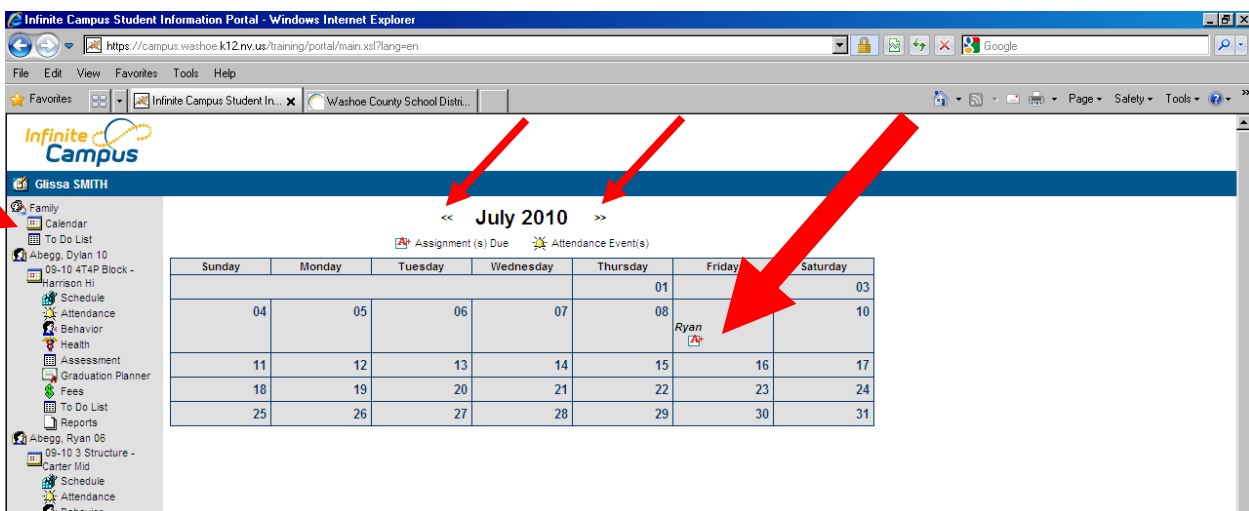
Infinite Campus Student Information Portal - Windows Internet Explorer

https://campus.washoe.k12.nv.us/training/portal/main.xsl?lang=en

Google

File Edit View Favorites Tools Help

Favorites | Infinite Campus Student In... | Washoe County School Distri...

Page ▾ Safety ▾ Tools ▾

Infinite Campus

Glissa SMITH

Family
Calendar
To Do List
Abegg, Dylan 10
09-10 4T4P Block - Harrison Hi
Schedule
Attendance
Behavior
Health
Assessment
Graduation Planner
Fees
To Do List
Reports
Abegg, Ryan 06
09-10 3 Structure - Carter Mid
Schedule
Attendance
Behavior

<< July 2010 >>

Assignment (s) Due Attendance Event(s)

| Sunday | Monday | Tuesday | Wednesday | Thursday | Friday | Saturday |
|---|---|---|---|---|---|---|
| | | | | 01 | 02 | 03 |
| 04 | 05 | 06 | 07 | 08 | 09 Ryan | 10 |
| 11 | 12 | 13 | 14 | 15 | 16 | 17 |
| 18 | 19 | 20 | 21 | 22 | 23 | 24 |
| 25 | 26 | 27 | 28 | 29 | 30 | 31 |